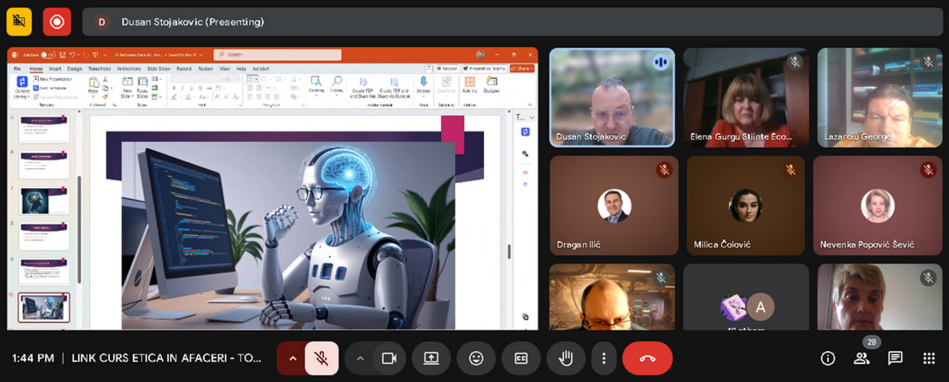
D Dusan Stojakovic (Presenting)

Search

File Home Insert Design Transitions Animations Slide Show Record Review View Help Acrobat

Share

Dusan Stojakovic
Elena Gurgu Stiinte Eco...
Lazaroiu George
Dragan Ilić
Milica Čolović
Nevenka Popović Šević
A
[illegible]

1:44 PM | LINK CURS ETICA IN AFACERI - TO...

28